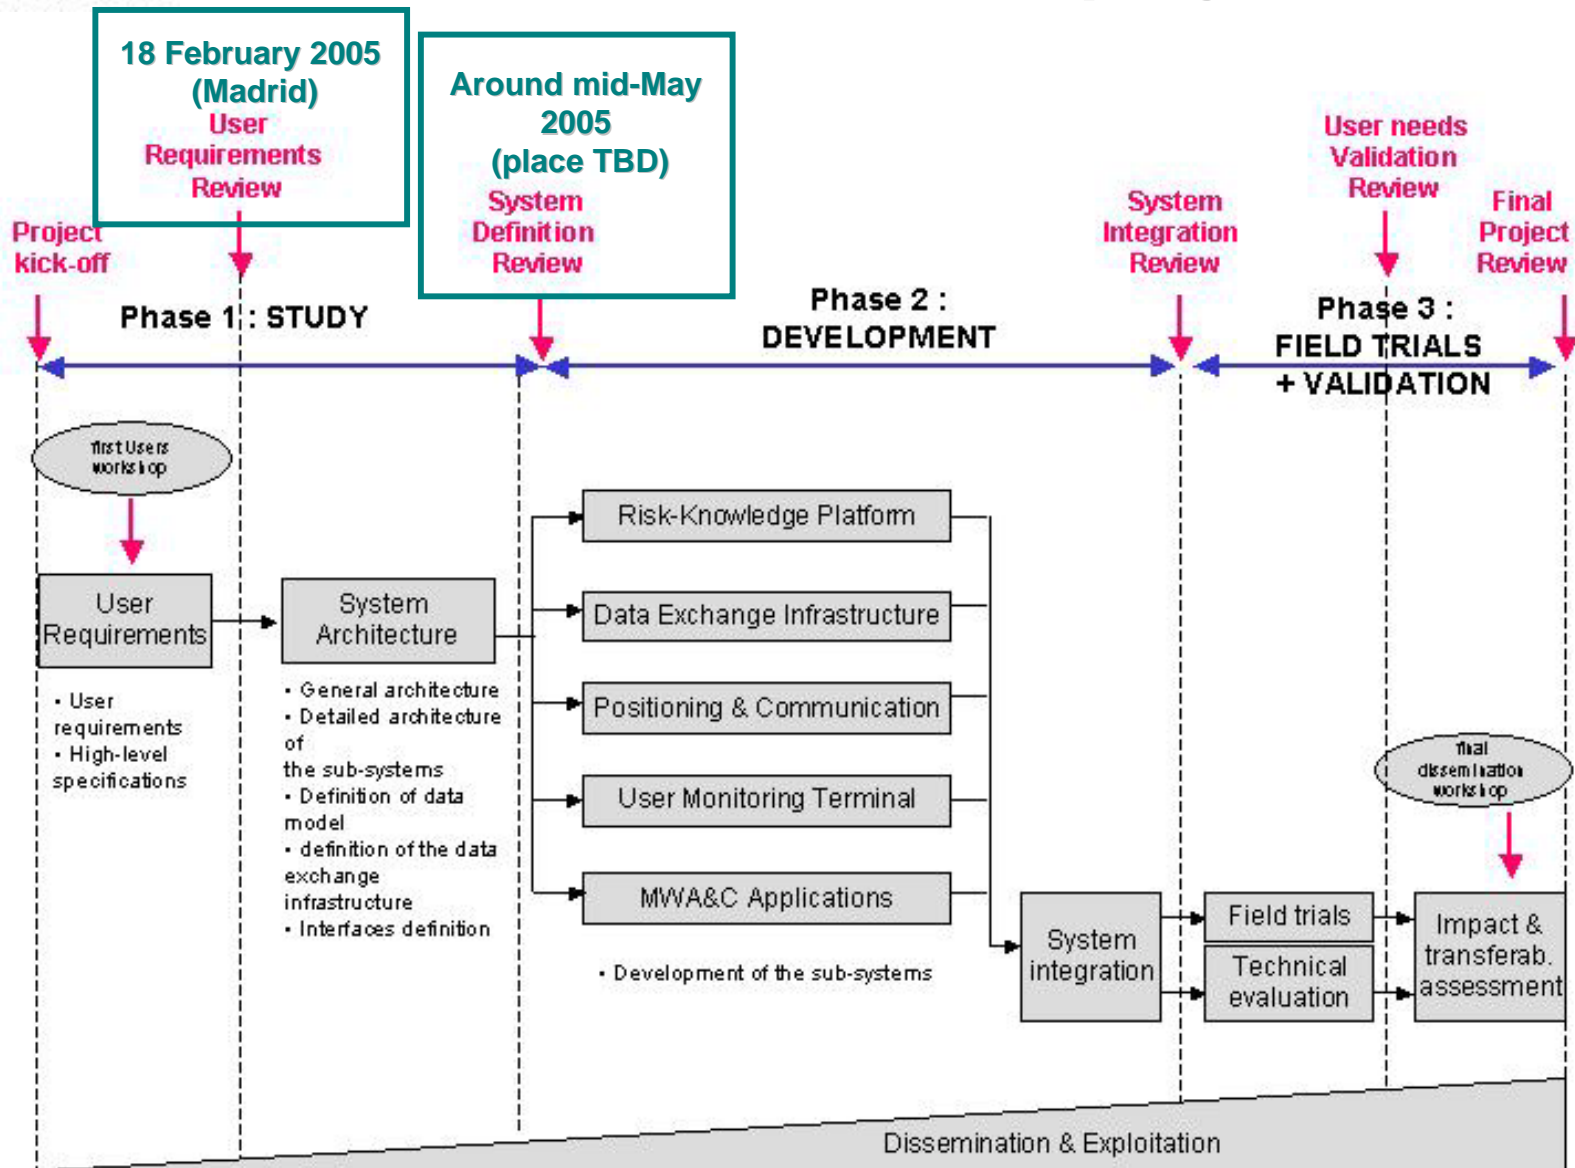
18 February 2005 (Madrid)
User Requirements Review

Around mid-May 2005 (place TBD)
System Definition Review

Project kick-off

System Integration Review

User needs Validation Review

Final Project Review

Phase 1 : STUDY

Phase 2 : DEVELOPMENT

Phase 3 : FIELD TRIALS + VALIDATION

first Users workshop

User Requirements

• User requirements
• High-level specifications

System Architecture

• General architecture
• Detailed architecture of the sub-systems
• Definition of data model
• definition of the data exchange infrastructure
• Interfaces definition

Risk-Knowledge Platform

Data Exchange Infrastructure

Positioning & Communication

User Monitoring Terminal

MWA&C Applications

• Development of the sub-systems

System integration

Field trials

Technical evaluation

final dissemination workshop

Impact & transferab. assessment

Dissemination & Exploitation